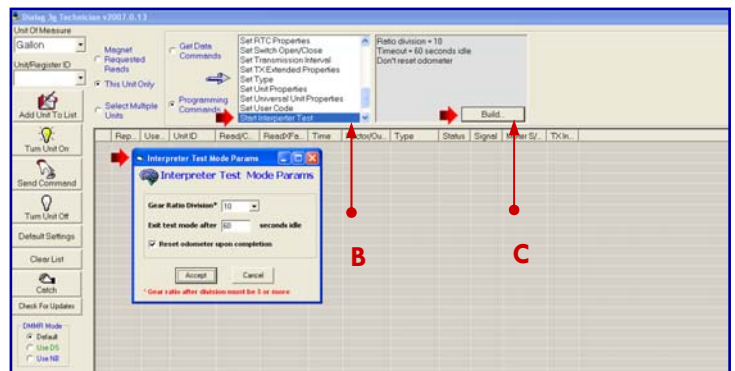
Dialog 3g Technician v2007.0.13

Unit Of Measure
Gallon
Unit/Register ID

Magnet
Requested Reads
This Unit Only
Select Multiple Units

Get Data Commands
Programming Commands

Set RTC Properties
Set Switch Open/Close
Set Transmission Interval
Set TX Extended Properties
Set Type
Set Unit Properties
Set Universal Unit Properties
Set User Code
Start Interpreter Test

Ratio division = 10
Timeout = 60 seconds idle
Don't reset odometer

Build...

Add Unit To List
Turn Unit On
Send Command
Turn Unit Off
Default Settings
Clear List
Catch
Check For Updates
DMMR Mode
Default
Use DS
Use NB

| Rep... | Use... | Unit ID | Read/C... | Read/Fa... | Time | Factor/Ou... | Type | Status | Signal | Meter S/... | TX In... |
|---|---|---|---|---|---|---|---|---|---|---|---|

Interpreter Test Mode Params
Interpreter Test Mode Params
Gear Ratio Division* 10
Exit test mode after 60 seconds idle
Reset odometer upon completion
Accept
Cancel
* Gear ratio after division must be 3 or more

B
C